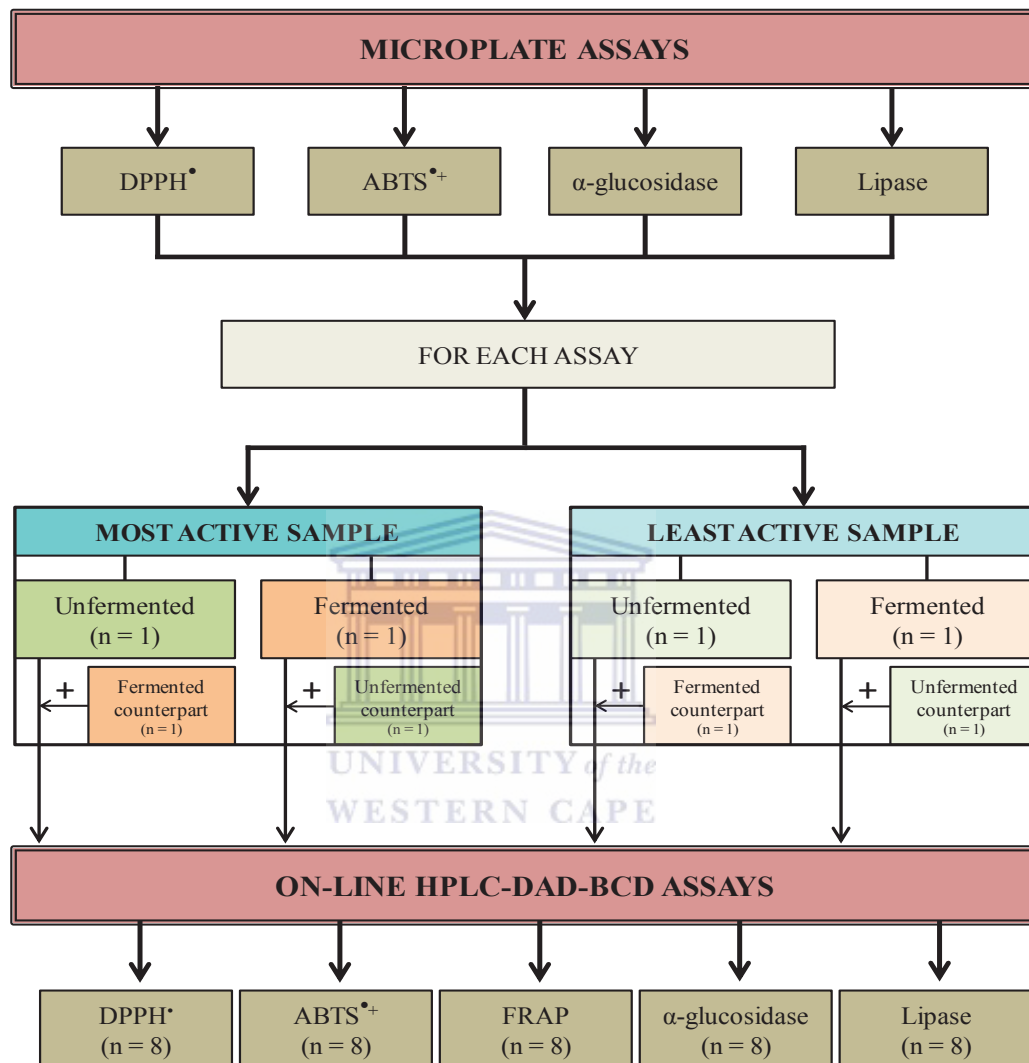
MICROPLATE ASSAYS

DPPH$^{\bullet}$

ABTS$^{\bullet+}$

α-glucosidase

Lipase

FOR EACH ASSAY

MOST ACTIVE SAMPLE

Unfermented (n = 1)

+ Fermented counterpart (n = 1)

Fermented (n = 1)

+ Unfermented counterpart (n = 1)

LEAST ACTIVE SAMPLE

Unfermented (n = 1)

+ Fermented counterpart (n = 1)

Fermented (n = 1)

+ Unfermented counterpart (n = 1)

UNIVERSITY of the WESTERN CAPE

ON-LINE HPLC-DAD-BCD ASSAYS

DPPH$^{\bullet}$ (n = 8)

ABTS$^{\bullet+}$ (n = 8)

FRAP (n = 8)

α-glucosidase (n = 8)

Lipase (n = 8)